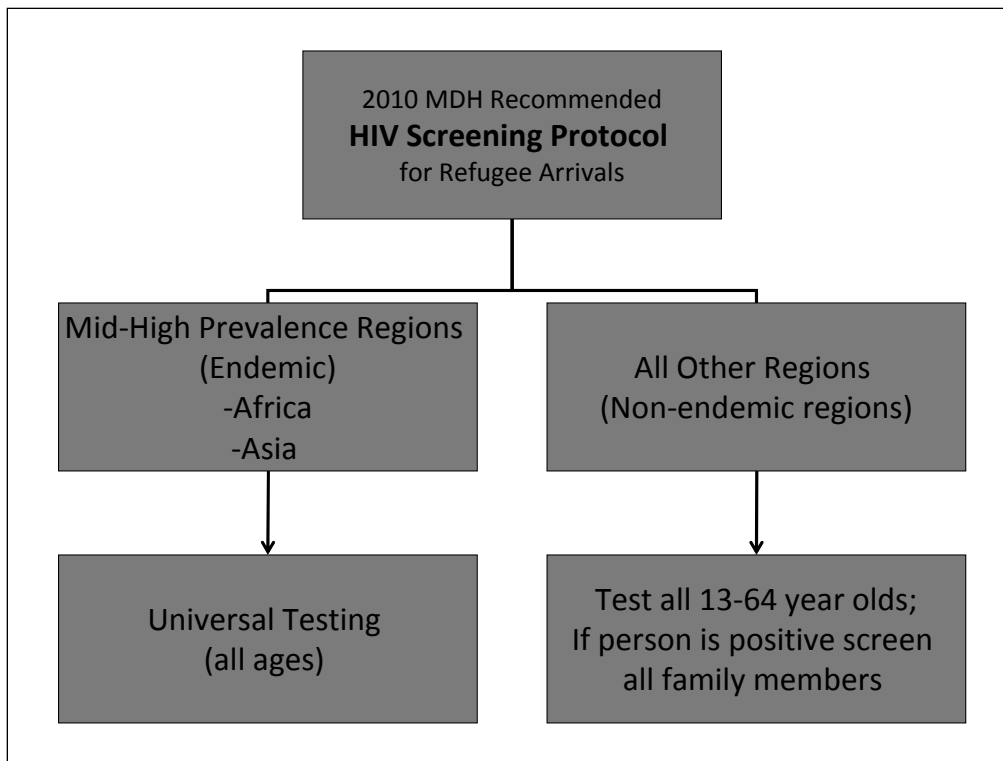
2010 MDH Recommended
**HIV Screening Protocol**
for Refugee Arrivals

Mid-High Prevalence Regions
(Endemic)
-Africa
-Asia

All Other Regions
(Non-endemic regions)

Universal Testing
(all ages)

Test all 13-64 year olds;
If person is positive screen all family members